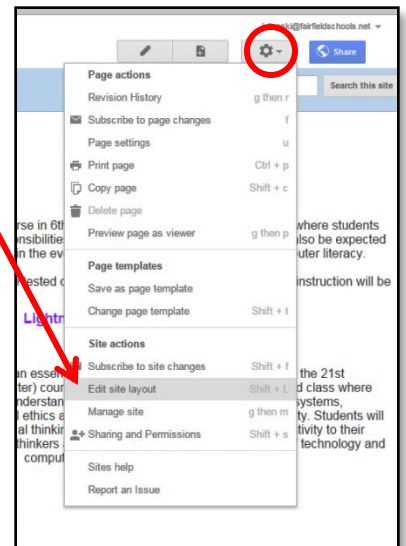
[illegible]@fairfieldschools.net

Share

Search this site

Page actions
Revision History g then r
Subscribe to page changes f
Page settings u
Print page Ctrl + p
Copy page Shift + c
Delete page
Preview page as viewer g then p

Page templates
Save as page template
Change page template Shift + t

Site actions
Subscribe to site changes Shift + f
Edit site layout Shift + L
Manage site g then m
Sharing and Permissions Shift + s

Sites help
Report an Issue

rse in 6th
nsibiliti
in the ev

ested

Lightn

an essen
ter) cour
understan
l ethics a
al thinkin
thinkers
comput

where students
also be expected
uter literacy.

nstruction will be

the 21st
d class where
systems,
ty. Students will
tivity to their
technology and